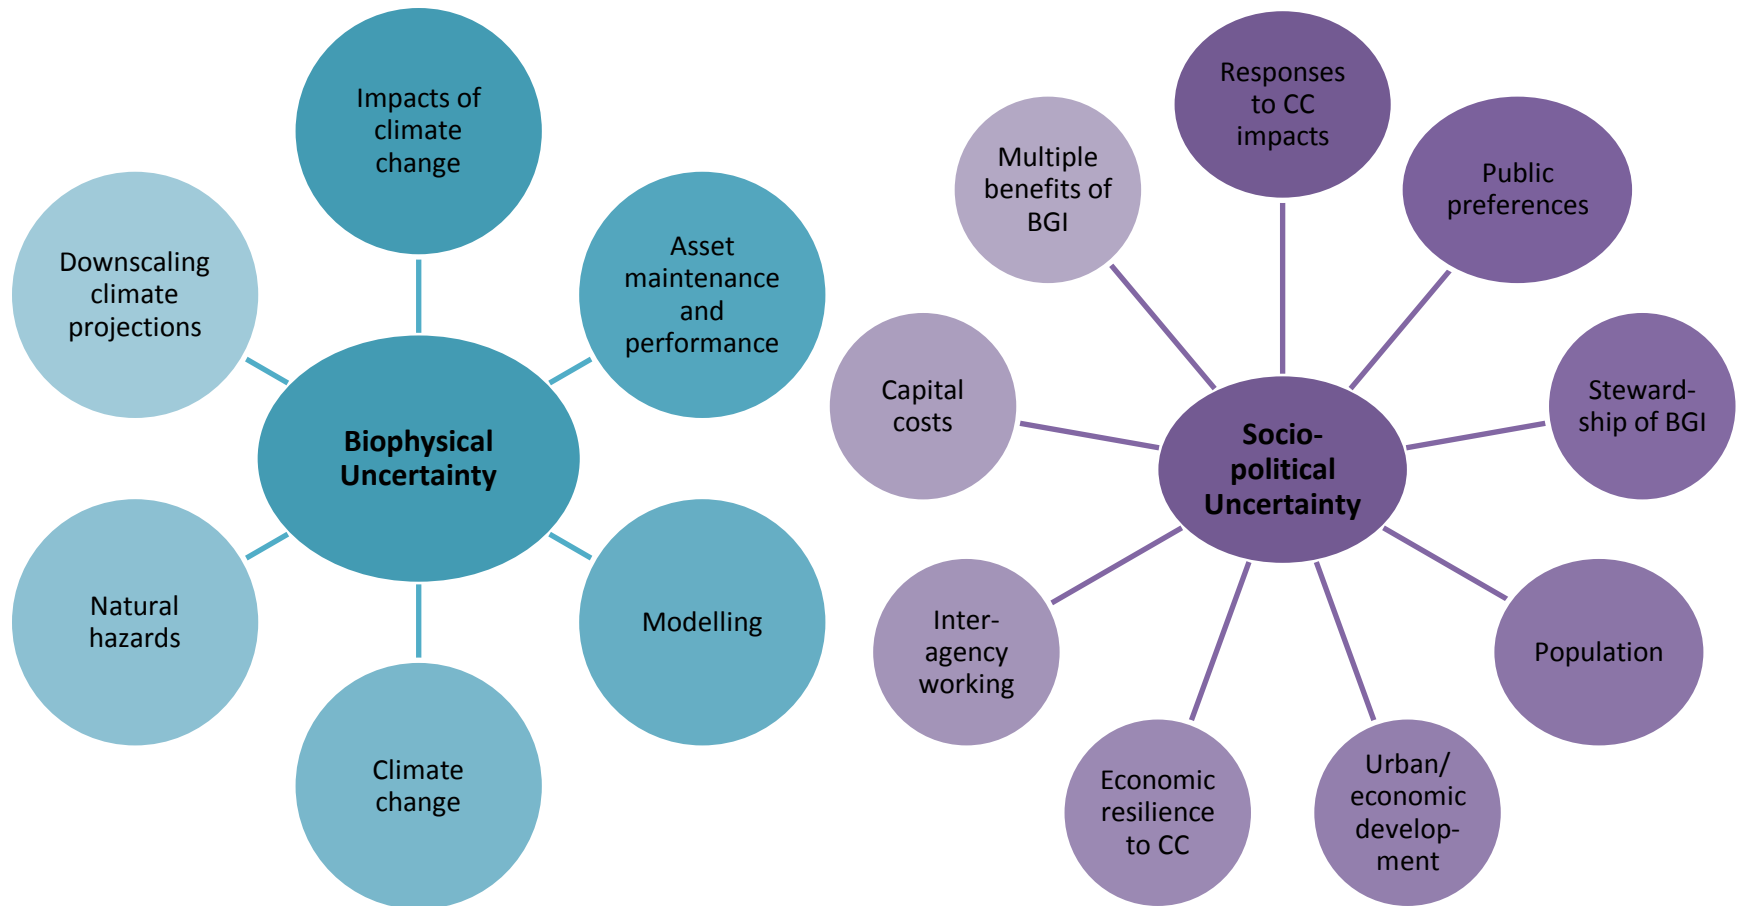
Biophysical Uncertainty

Impacts of climate change

Asset maintenance and performance

Modelling

Climate change

Natural hazards

Downscaling climate projections

Socio-political Uncertainty

Responses to CC impacts

Public preferences

Steward-ship of BGI

Population

Urban/ economic develop-ment

Economic resilience to CC

Inter-agency working

Capital costs

Multiple benefits of BGI